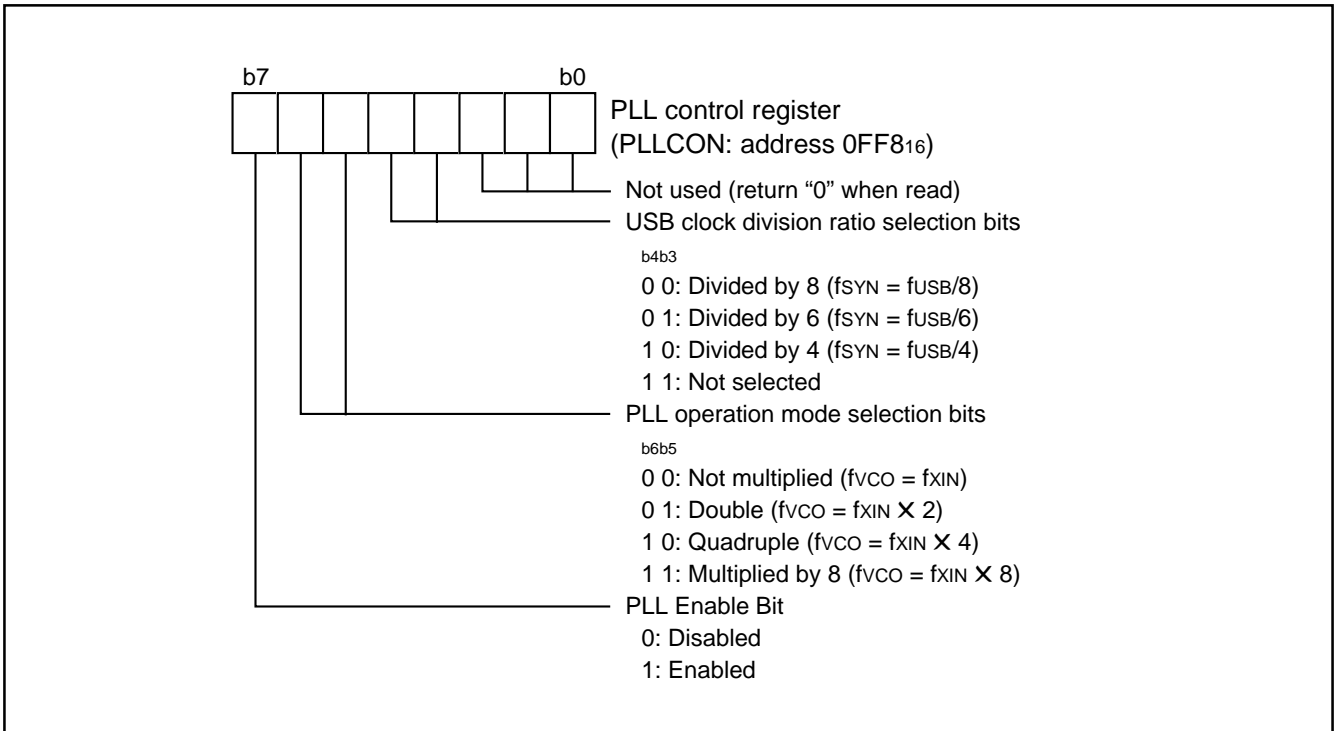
b7 b0

PLL control register
(PLLCON: address $0FF8_{16}$)

Not used (return "0" when read)

USB clock division ratio selection bits
b4b3
0 0: Divided by 8 ($f_{SYN} = f_{USB}/8$)
0 1: Divided by 6 ($f_{SYN} = f_{USB}/6$)
1 0: Divided by 4 ($f_{SYN} = f_{USB}/4$)
1 1: Not selected

PLL operation mode selection bits
b6b5
0 0: Not multiplied ($f_{VCO} = f_{XIN}$)
0 1: Double ($f_{VCO} = f_{XIN} \times 2$)
1 0: Quadruple ($f_{VCO} = f_{XIN} \times 4$)
1 1: Multiplied by 8 ($f_{VCO} = f_{XIN} \times 8$)

PLL Enable Bit
0: Disabled
1: Enabled